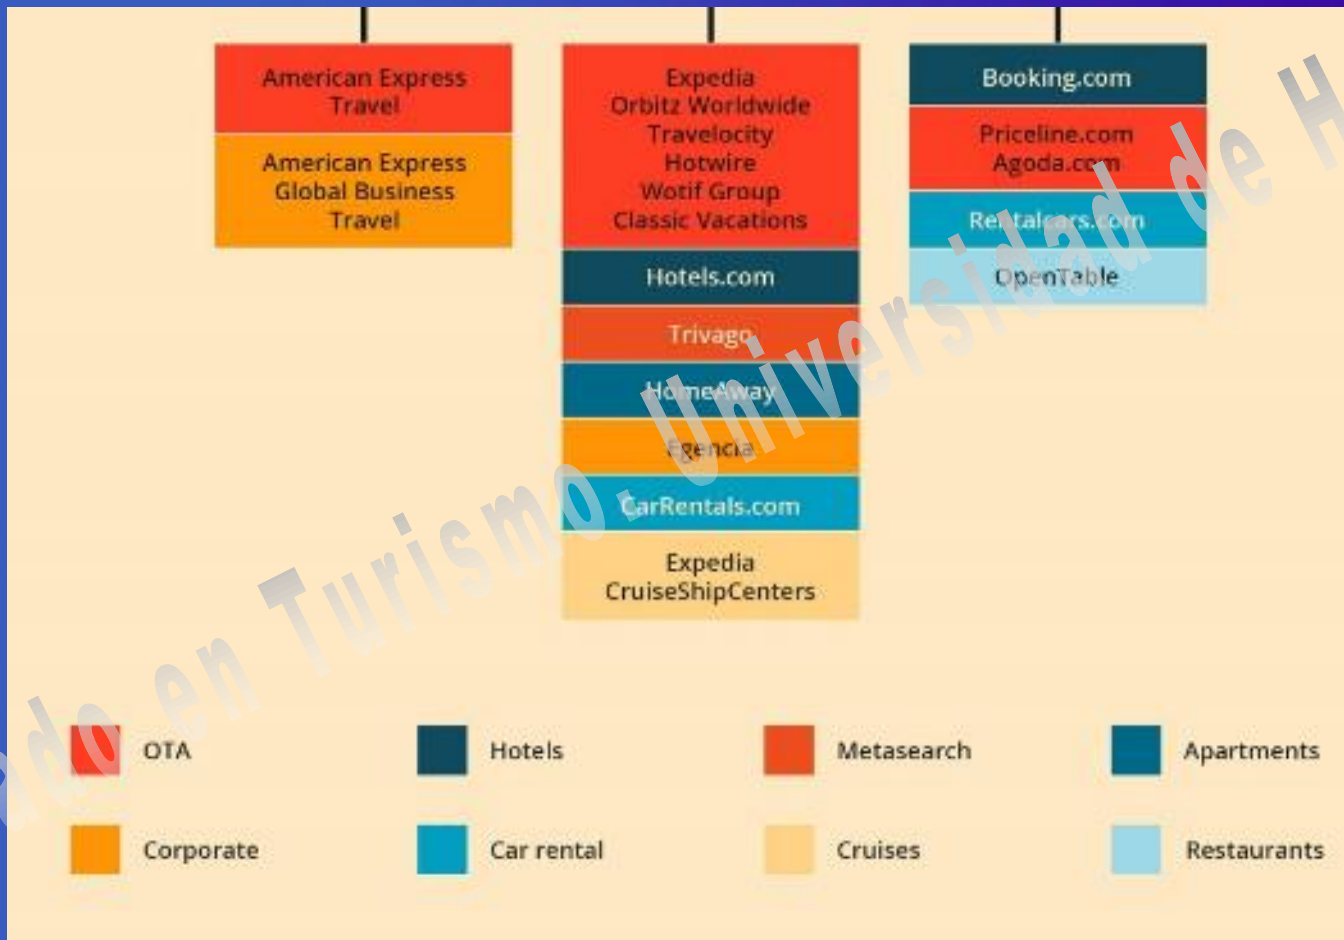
American Express Travel

American Express Global Business Travel

Expedia
Orbitz Worldwide
Travelocity
Hotwire
Wotif Group
Classic Vacations

Hotels.com

Trivago

HomeAway

Egencia

CarRentals.com

Expedia CruiseShipCenters

Booking.com

Priceline.com
Agoda.com

Rentalcars.com

OpenTable

OTA
Hotels
Metasearch
Apartments
Corporate
Car rental
Cruises
Restaurants

...ado en Turismo. Universidad de H...